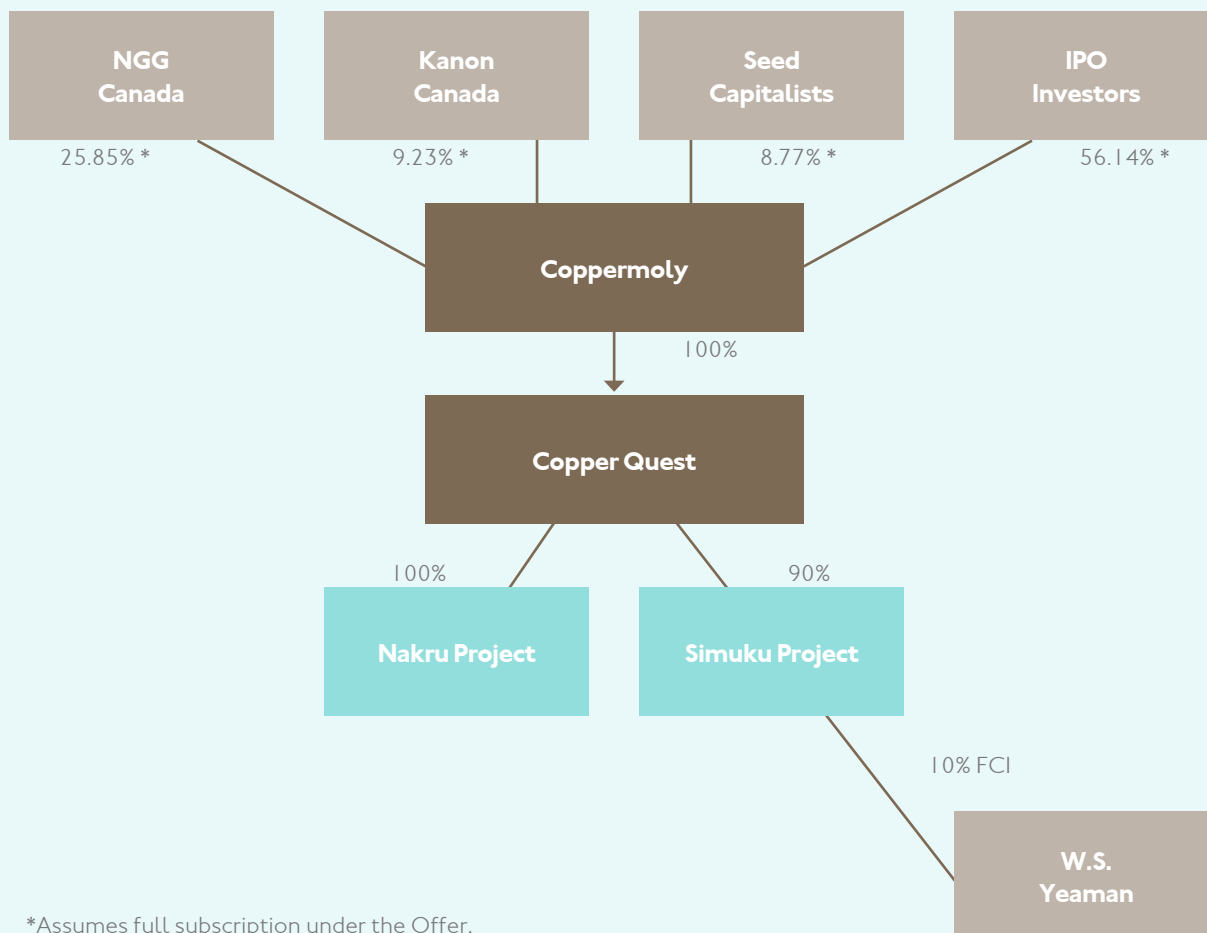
NGG Canada

Kanon Canada

Seed Capitalists

IPO Investors

25.85% *

9.23% *

8.77% *

56.14% *

Coppermoly

100%

Copper Quest

100%

90%

Nakru Project

Simuku Project

10% FCI

W.S. Yeaman

*Assumes full subscription under the Offer.